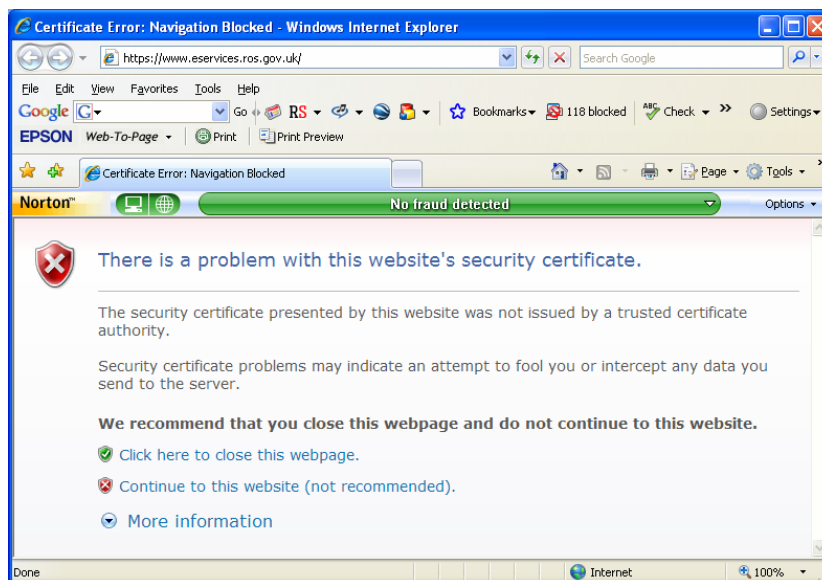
Certificate Error: Navigation Blocked - Windows Internet Explorer

https://www.eservices.ros.gov.uk/

Search Google

File Edit View Favorites Tools Help

Google G Go RS Bookmarks 118 blocked Check » Settings

EPSON Web-To-Page Print Print Preview

Certificate Error: Navigation Blocked

Page Tools

Norton™ No fraud detected Options

There is a problem with this website's security certificate.

The security certificate presented by this website was not issued by a trusted certificate authority.

Security certificate problems may indicate an attempt to fool you or intercept any data you send to the server.

**We recommend that you close this webpage and do not continue to this website.**

Click here to close this webpage.

Continue to this website (not recommended).

More information

Done Internet 100%